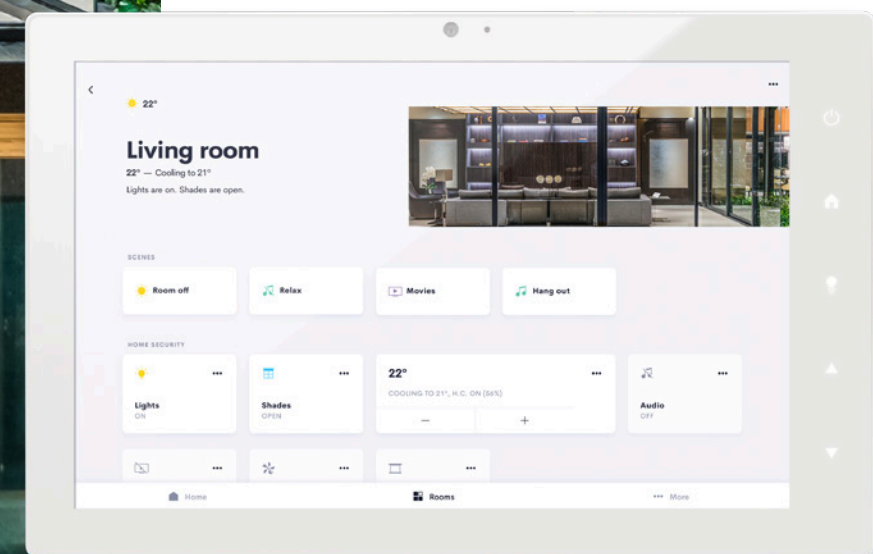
<
22°
...

Living room
22° — Cooling to 21°
Lights are on. Shades are open.

SCENES

Room off
Relax
Movies
Hang out

HOME SECURITY

Lights
ON
...

Shades
OPEN
...

22°
COOLING TO 21°, H.C. ON (56%)
...
−
+

Audio
OFF
...

...
...
...

Home
Rooms
More